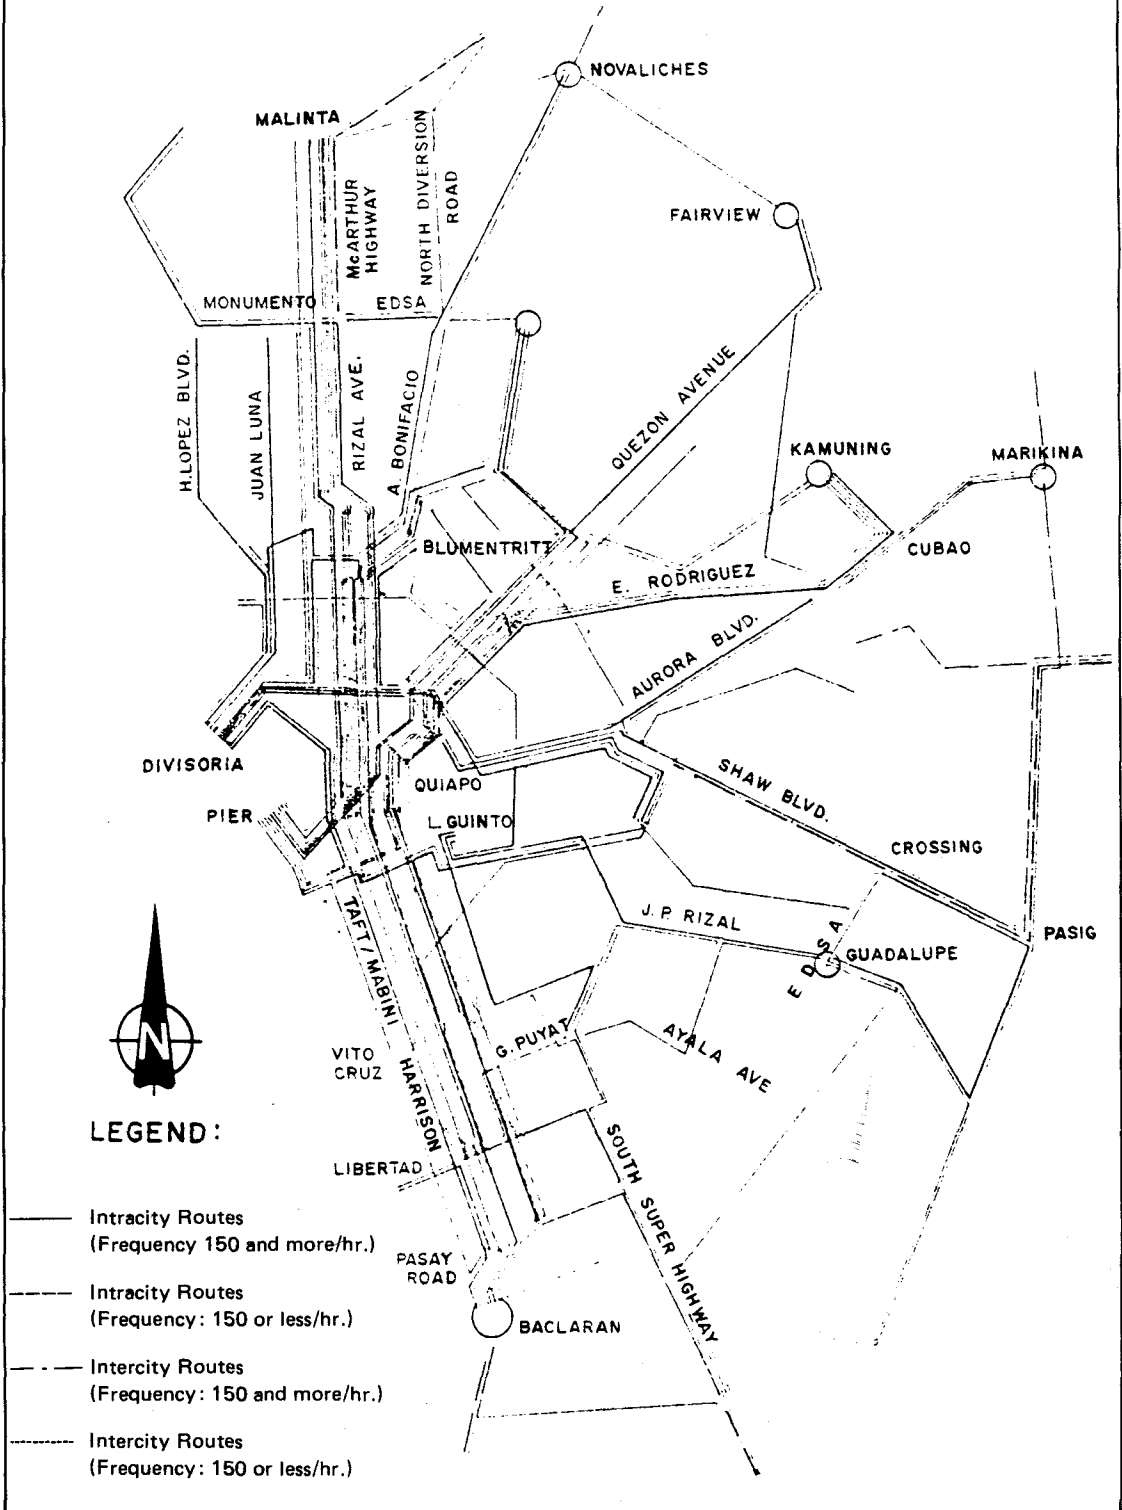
NOVALICHES

MALINTA

McARTHUR HIGHWAY

NORTH DIVERSION ROAD

FAIRVIEW

MONUMENTO

EDSA

H.LOPEZ BLVD.

JUAN LUNA

RIZAL AVE.

A. BONIFACIO

QUEZON AVENUE

KAMUNING

MARIKINA

BLUMENTRITT

CUBAO

E. RODRIGUEZ

AURORA BLVD.

DIVISORIA

QUIAPO

SHAW BLVD.

PIER

L.GUINTO

CROSSING

TAFT / MABINI

J. P. RIZAL

PASIG

EDSA

GUADALUPE

N

VITO CRUZ

HARRISON

G. PUYAT

AYALA AVE

LEGEND:

SOUTH SUPER HIGHWAY

LIBERTAD

PASAY ROAD

BACLARAN

Intracity Routes (Frequency 150 and more/hr.)

Intracity Routes (Frequency: 150 or less/hr.)

Intercity Routes (Frequency: 150 and more/hr.)

Intercity Routes (Frequency: 150 or less/hr.)